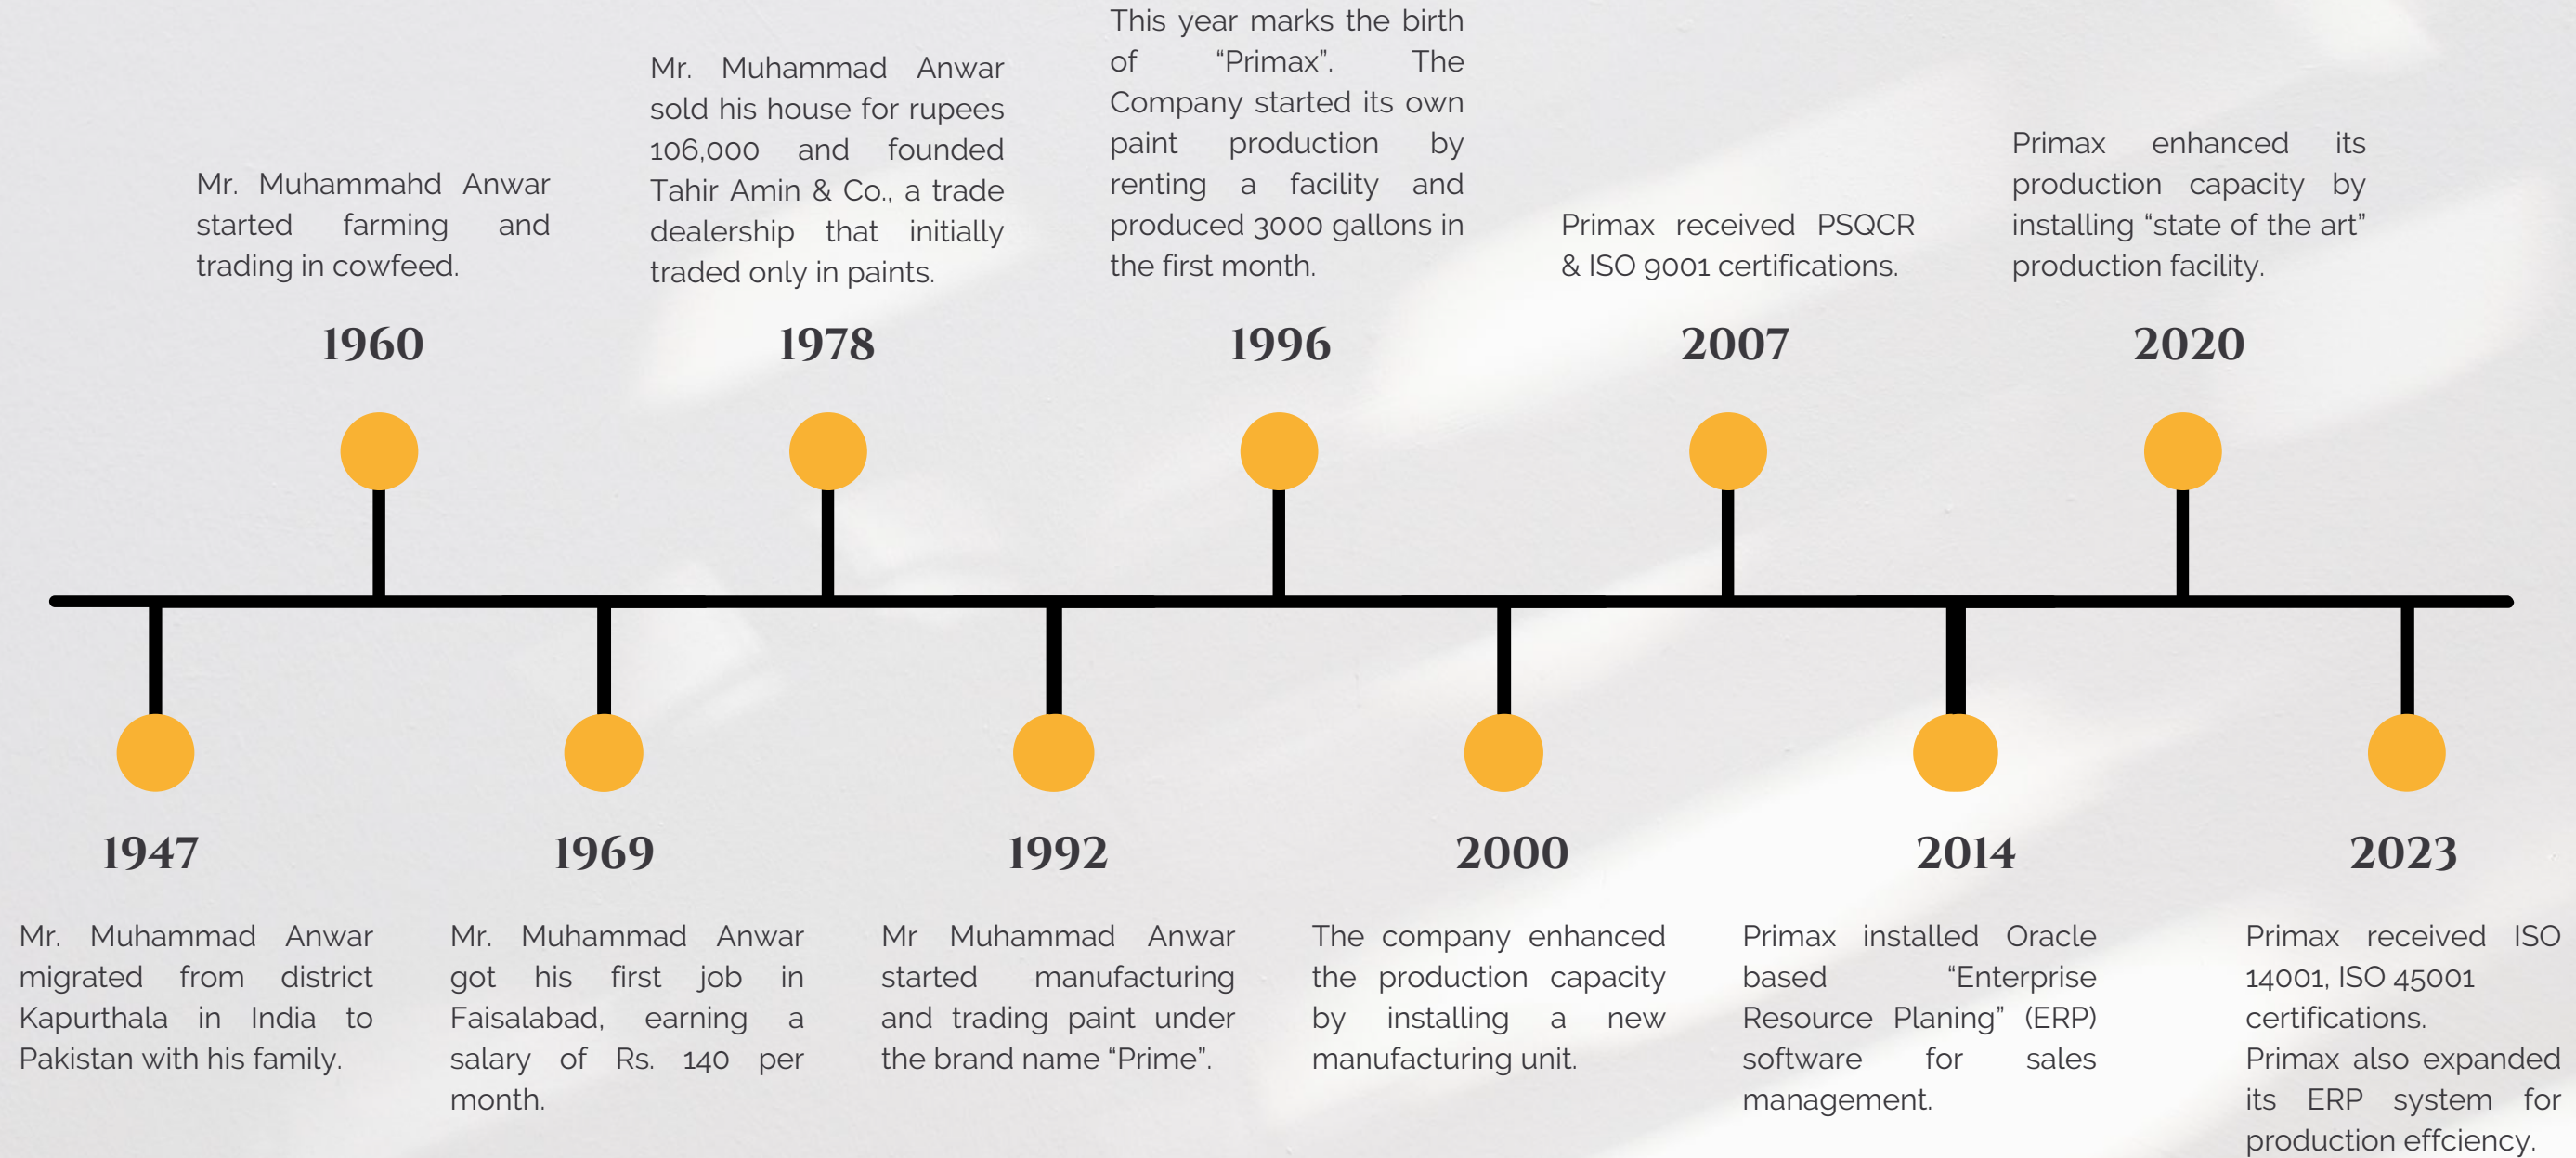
Mr. Muhammahd Anwar started farming and trading in cowfeed.

1960

Mr. Muhammad Anwar sold his house for rupees 106,000 and founded Tahir Amin & Co., a trade dealership that initially traded only in paints.

1978

This year marks the birth of "Primax". The Company started its own paint production by renting a facility and produced 3000 gallons in the first month.

1996

Primax received PSQCR & ISO 9001 certifications.

2007

Primax enhanced its production capacity by installing "state of the art" production facility.

2020

1947

Mr. Muhammad Anwar migrated from district Kapurthala in India to Pakistan with his family.

1969

Mr. Muhammad Anwar got his first job in Faisalabad, earning a salary of Rs. 140 per month.

1992

Mr Muhammad Anwar started manufacturing and trading paint under the brand name "Prime".

2000

The company enhanced the production capacity by installing a new manufacturing unit.

2014

Primax installed Oracle based "Enterprise Resource Planing" (ERP) software for sales management.

2023

Primax received ISO 14001, ISO 45001 certifications.
Primax also expanded its ERP system for production effciency.